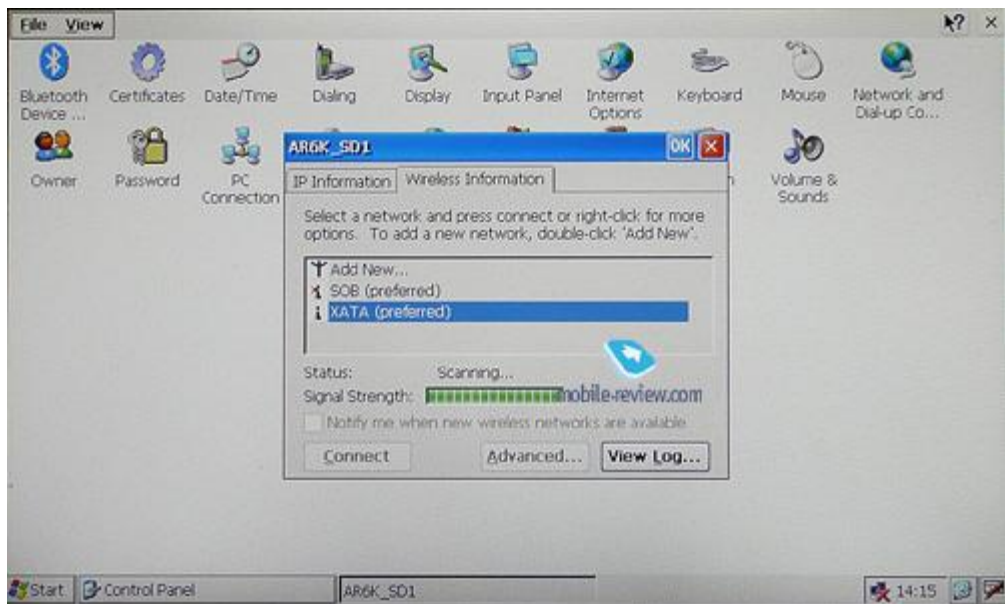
File View

?   ×

Bluetooth Device ...   Certificates   Date/Time   Dialing   Display   Input Panel   Internet Options   Keyboard   Mouse   Network and Dial-up Co...

Owner   Password   PC Connection   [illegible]h   Volume & Sounds

AR6K_SD1

OK ×

IP Information   Wireless Information

Select a network and press connect or right-click for more options. To add a new network, double-click 'Add New'.

Add New...
SOB (preferred)
XATA (preferred)

Status: Scanning...

Signal Strength:

mobile-review.com

Notify me when new wireless networks are available

Connect   Advanced...   View Log...

Start   Control Panel   AR6K_SD1   14:15